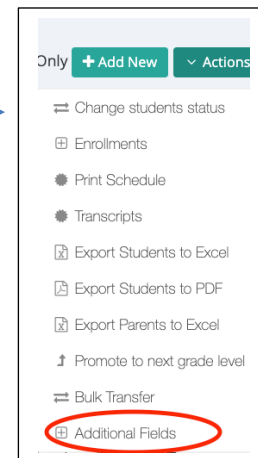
Only + Add New ⌄ Actions

Change students status
Enrollments
Print Schedule
Transcripts
Export Students to Excel
Export Students to PDF
Export Parents to Excel
Promote to next grade level
Bulk Transfer
Additional Fields